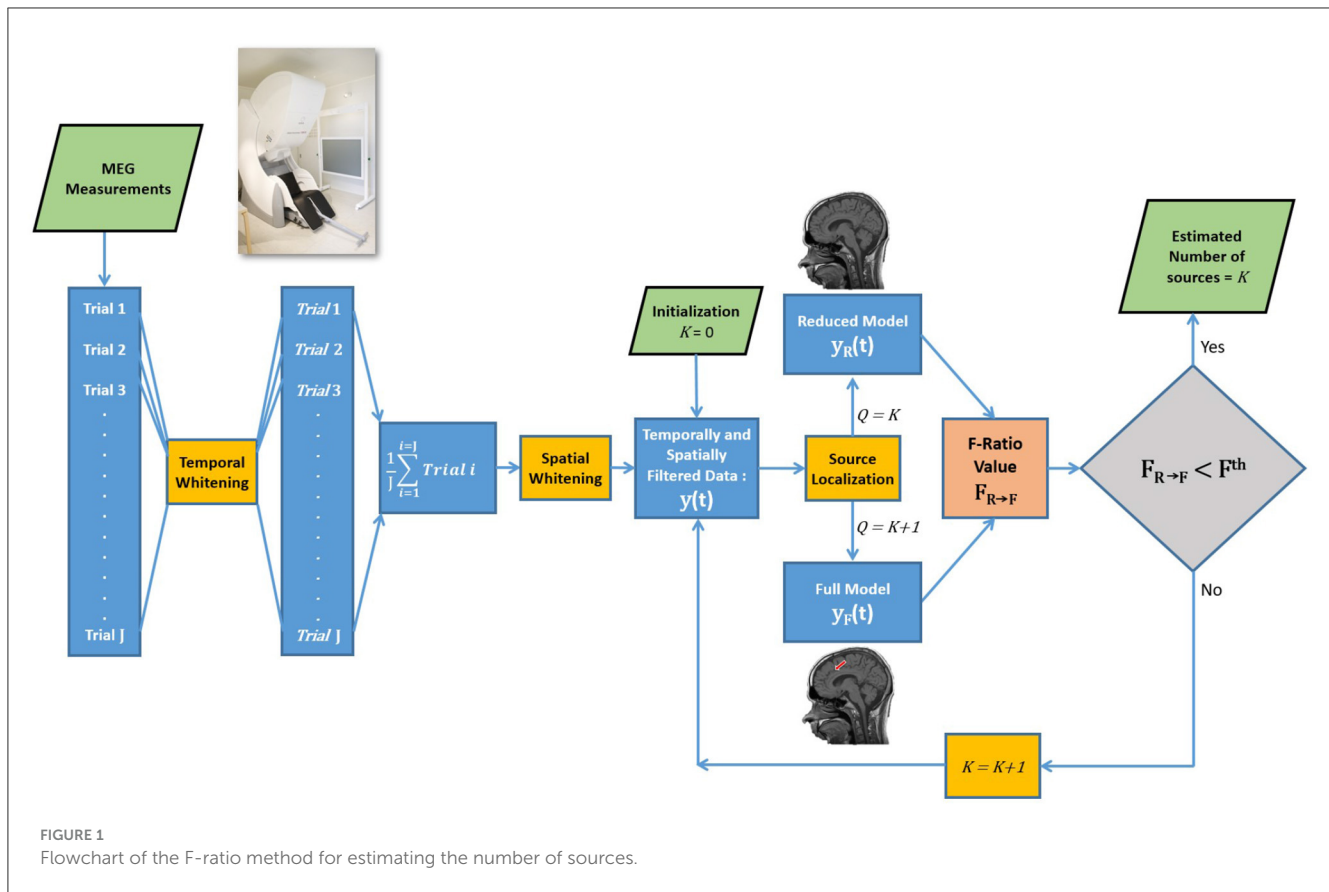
MEG Measurements

Trial 1
Trial 2
Trial 3
.
.
.
Trial J

Temporal Whitening

$\widetilde{Trial}$ 1
$\widetilde{Trial}$ 2
$\widetilde{Trial}$ 3
.
.
.
$\widetilde{Trial}$ J

$\frac{1}{J}\sum_{i=1}^{i=J} \widetilde{Trial}\ i$

Spatial Whitening

Initialization $K = 0$

Temporally and Spatially Filtered Data : $\mathbf{y(t)}$

Reduced Model $\mathbf{y_R(t)}$

$Q = K$

Source Localization

$Q = K+1$

Full Model $\mathbf{y_F(t)}$

F-Ratio Value $\mathbf{F_{R\rightarrow F}}$

$\mathbf{F_{R\rightarrow F} < F^{th}}$

Yes

Estimated Number of sources = $K$

No

$K = K+1$

FIGURE 1
Flowchart of the F-ratio method for estimating the number of sources.